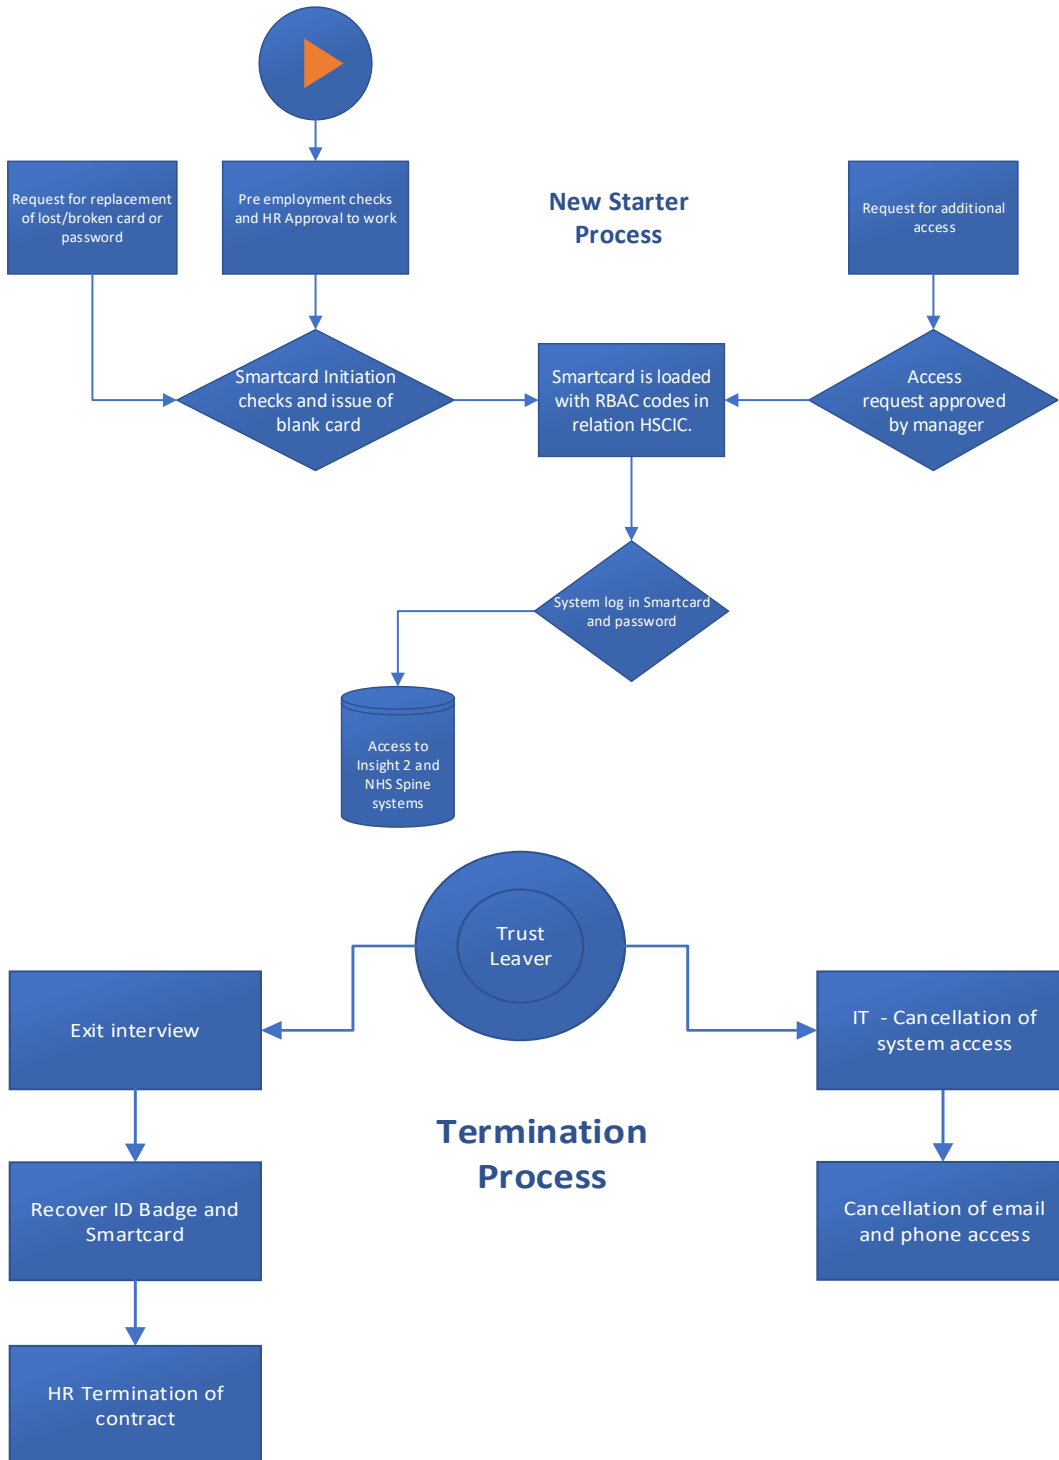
Request for replacement of lost/broken card or password

Pre employment checks and HR Approval to work

New Starter Process

Request for additional access

Smartcard Initiation checks and issue of blank card

Smartcard is loaded with RBAC codes in relation HSCIC.

Access request approved by manager

System log in Smartcard and password

Access to Insight 2 and NHS Spine systems

Trust Leaver

Exit interview

IT - Cancellation of system access

Termination Process

Recover ID Badge and Smartcard

Cancellation of email and phone access

HR Termination of contract